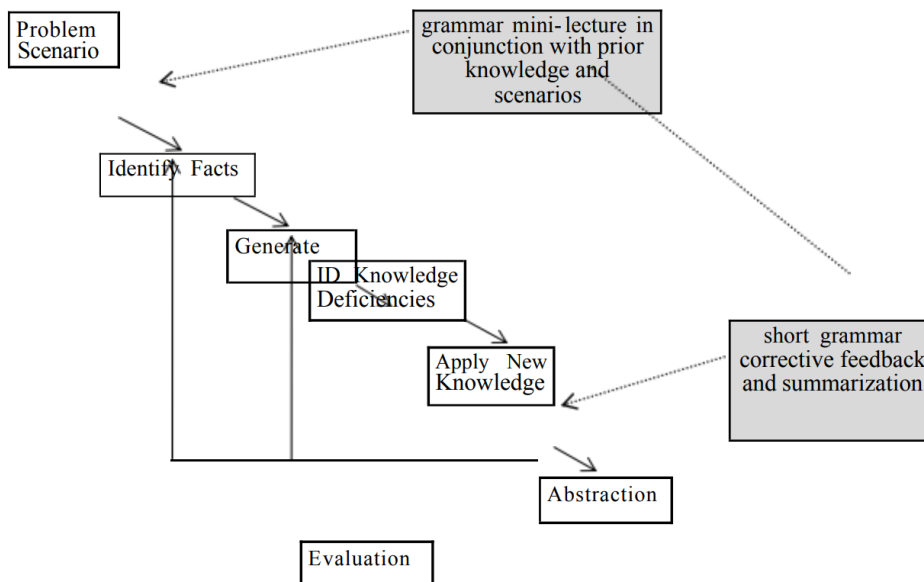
Problem Scenario

grammar mini-lecture in conjunction with prior knowledge and scenarios

Identify Facts

Generate

ID Knowledge Deficiencies

Apply New Knowledge

short grammar corrective feedback and summarization

Abstraction

Evaluation